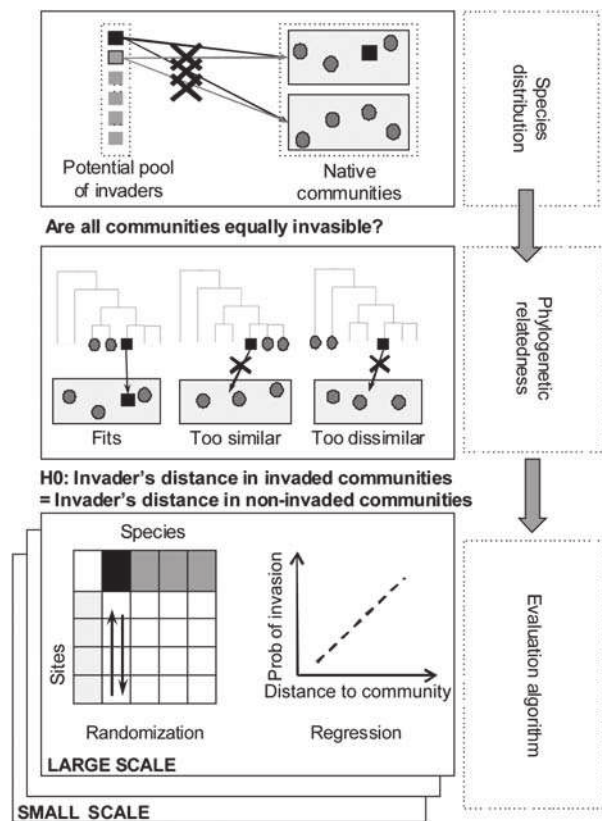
Potential pool of invaders

Native communities

Species distribution

Are all communities equally invasible?

Phylogenetic relatedness

Fits

Too similar

Too dissimilar

H0: Invader's distance in invaded communities = Invader's distance in non-invaded communities

Species

Sites

Prob of invasion

Distance to community

Randomization

Regression

Evaluation algorithm

LARGE SCALE

SMALL SCALE